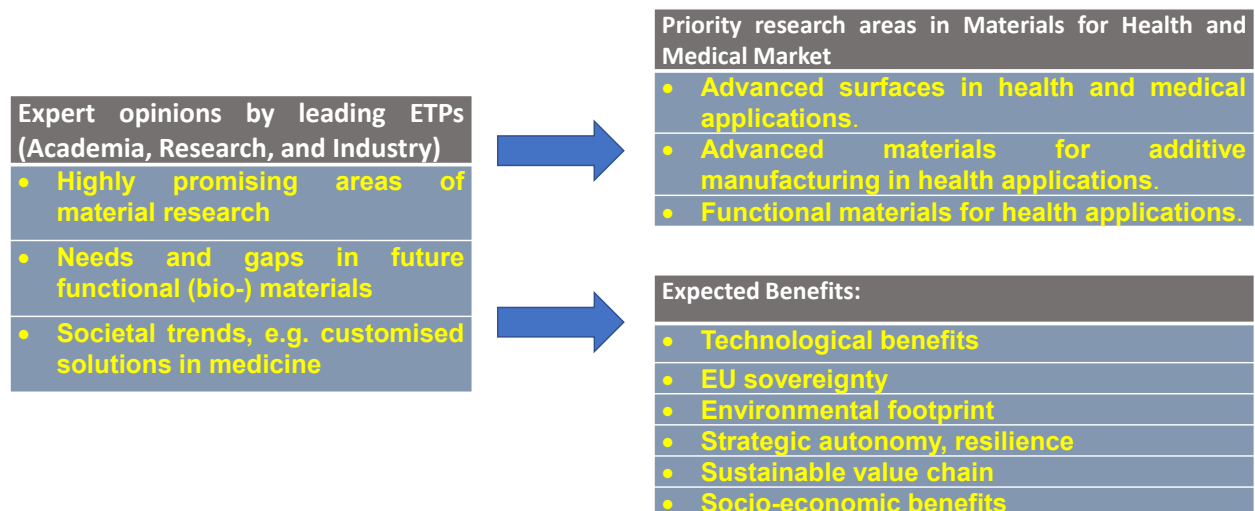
Expert opinions by leading ETPs (Academia, Research, and Industry)

- Highly promising areas of material research
- Needs and gaps in future functional (bio-) materials
- Societal trends, e.g. customised solutions in medicine

Priority research areas in Materials for Health and Medical Market

- Advanced surfaces in health and medical applications.
- Advanced materials for additive manufacturing in health applications.
- Functional materials for health applications.

Expected Benefits:

- Technological benefits
- EU sovereignty
- Environmental footprint
- Strategic autonomy, resilience
- Sustainable value chain
- Socio-economic benefits